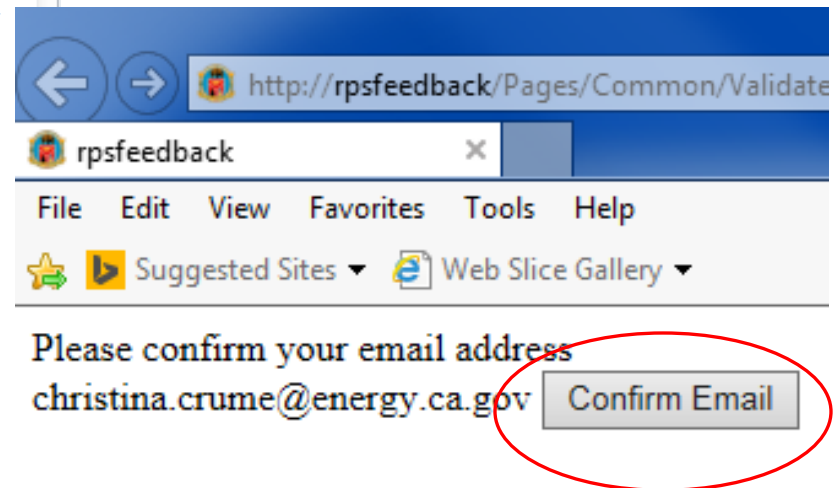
http://rpsfeedback/Pages/Common/Validate

rpsfeedback ×

File Edit View Favorites Tools Help

Suggested Sites ▾ Web Slice Gallery ▾

Please confirm your email address
christina.crume@energy.ca.gov Confirm Email